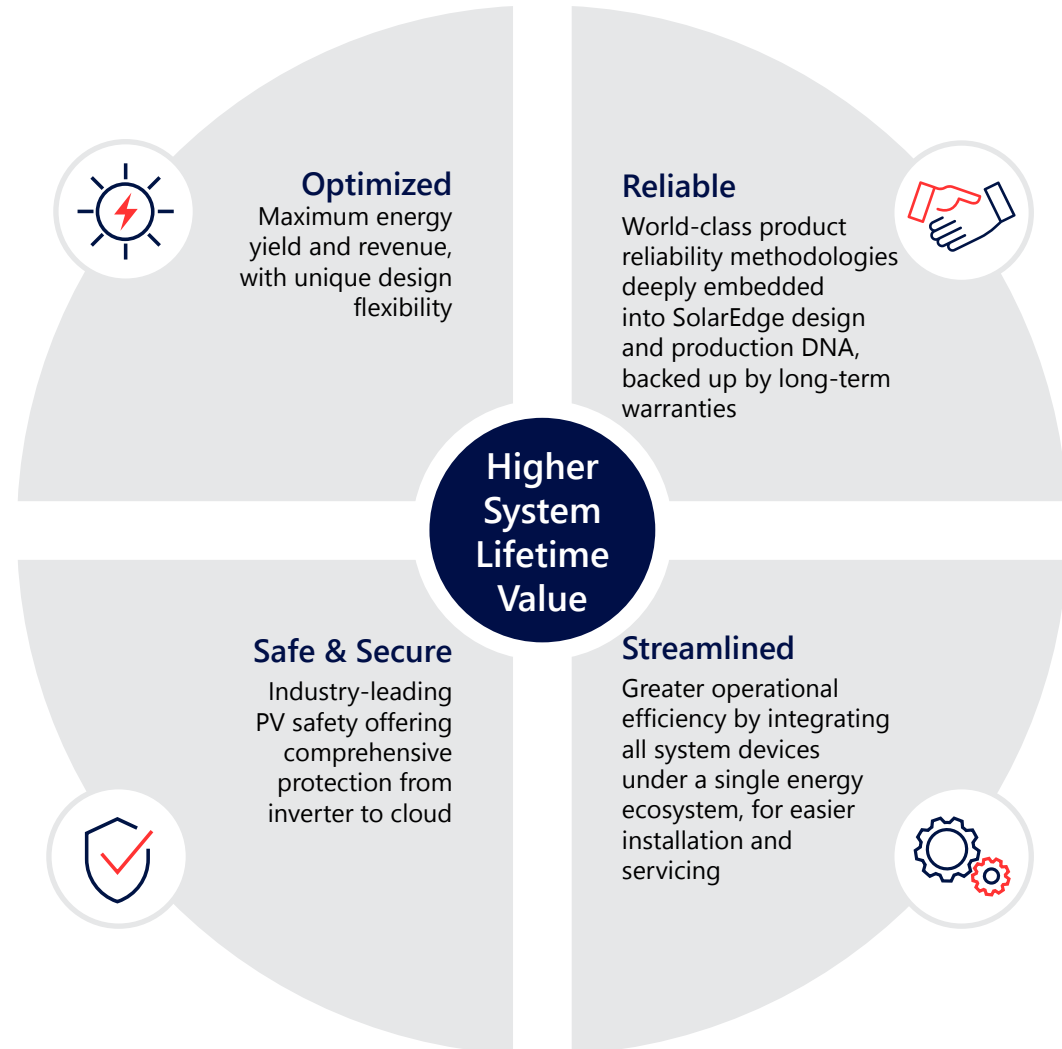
Optimized
Maximum energy yield and revenue, with unique design flexibility

Reliable
World-class product reliability methodologies deeply embedded into SolarEdge design and production DNA, backed up by long-term warranties

Higher System Lifetime Value

Safe & Secure
Industry-leading PV safety offering comprehensive protection from inverter to cloud

Streamlined
Greater operational efficiency by integrating all system devices under a single energy ecosystem, for easier installation and servicing